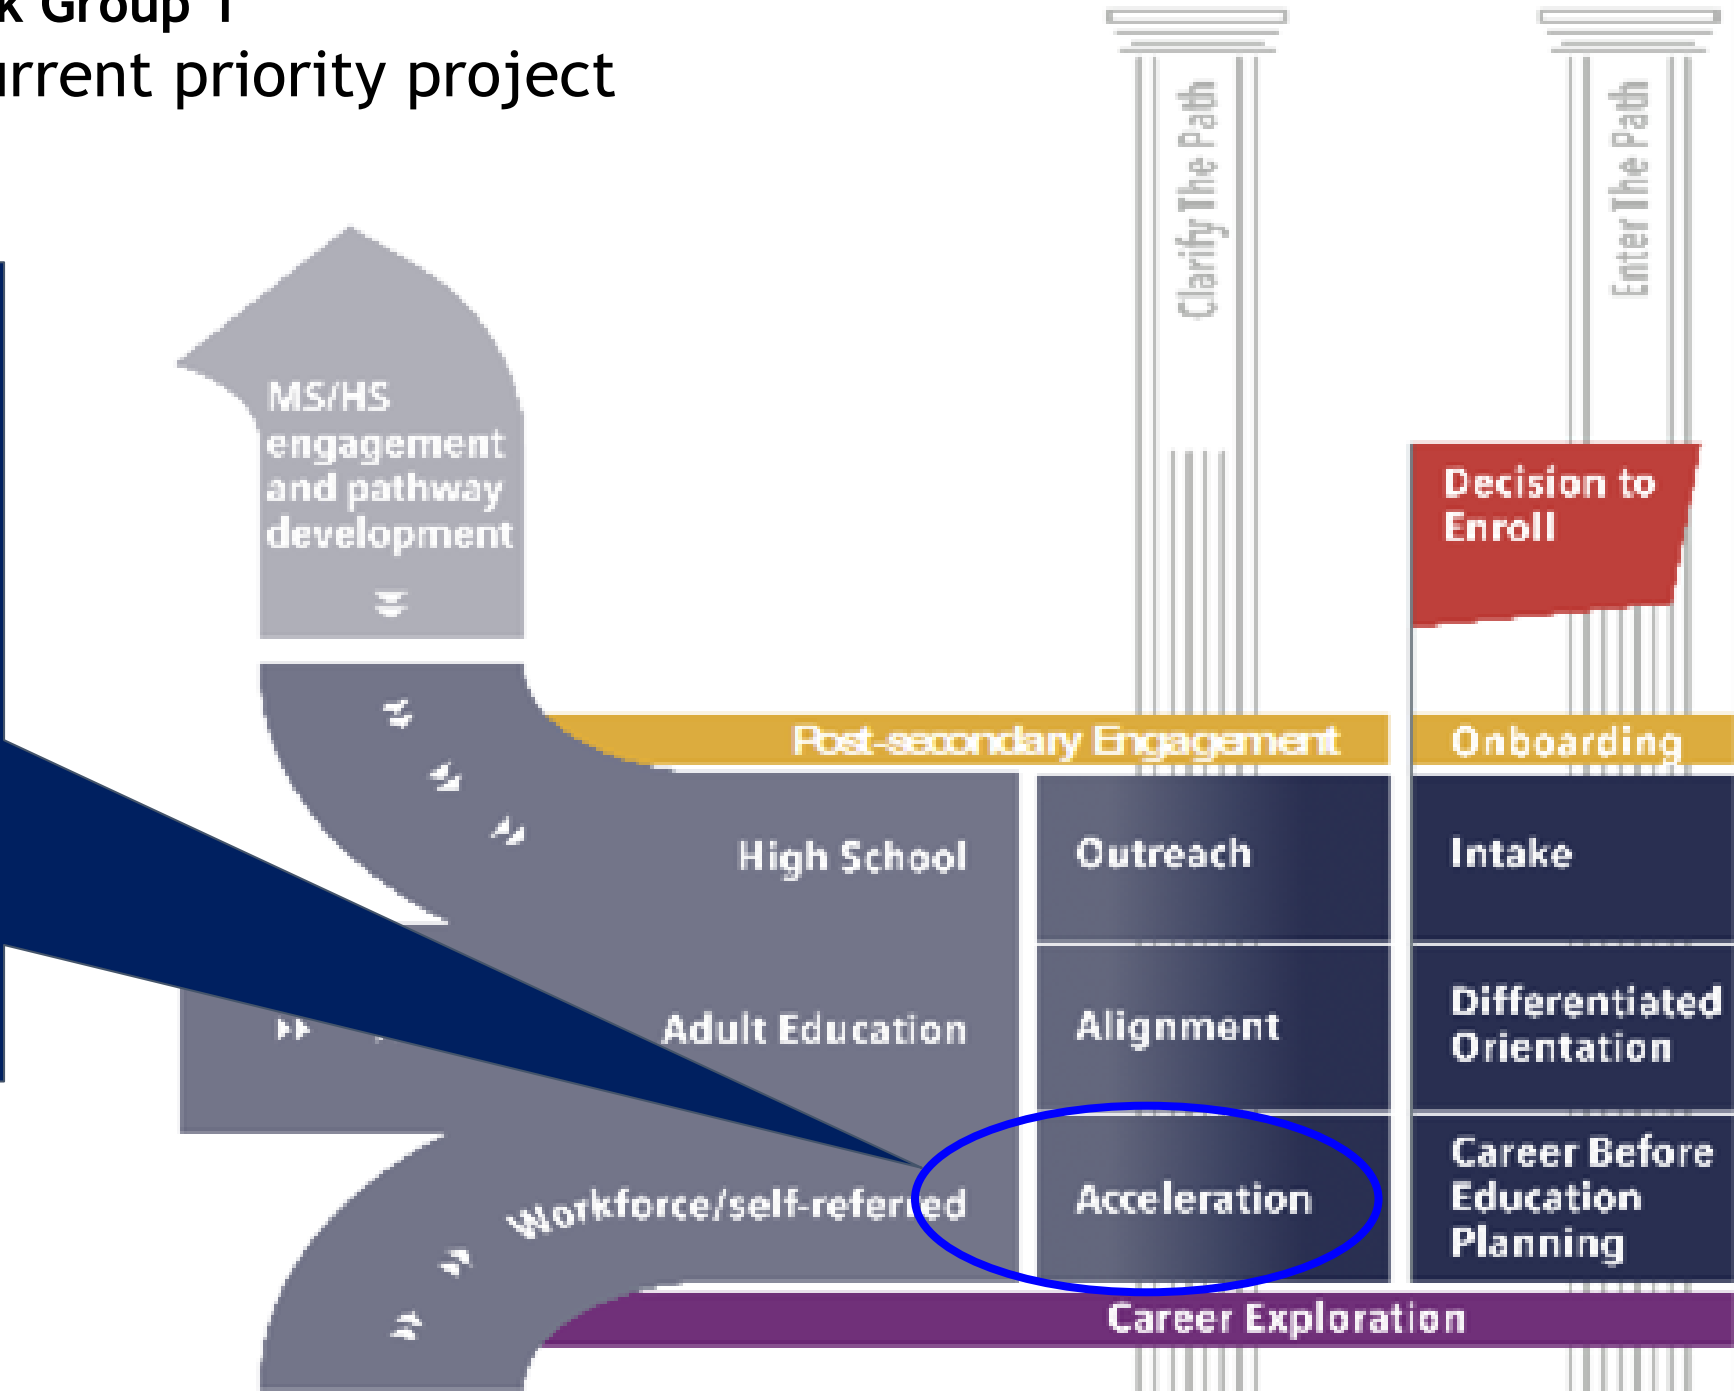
k Group 1
rrent priority project

Clarify The Path

Enter The Path

MS/HS engagement and pathway development

Decision to Enroll

Post-secondary Engagement

Onboarding

High School

Outreach

Intake

Adult Education

Alignment

Differentiated Orientation

Workforce/self-referred

Acceleration

Career Before Education Planning

Career Exploration